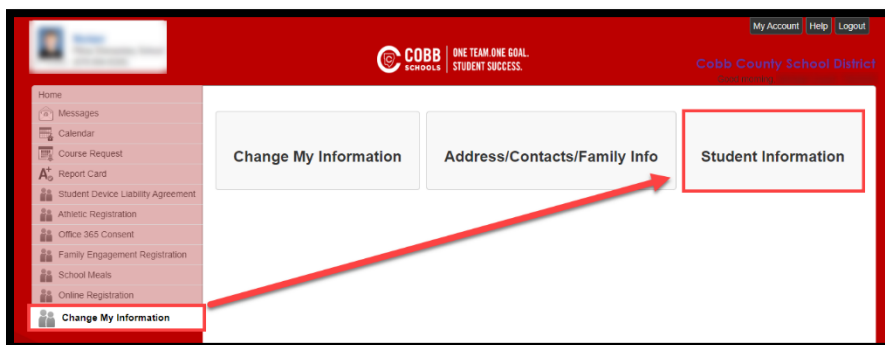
My Account Help Logout

COBB SCHOOLS | ONE TEAM. ONE GOAL. STUDENT SUCCESS.

Cobb County School District
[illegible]

Home
Messages
Calendar
Course Request
Report Card
Student Device Liability Agreement
Athletic Registration
Office 365 Consent
Family Engagement Registration
School Meals
Online Registration
Change My Information

Change My Information

Address/Contacts/Family Info

Student Information